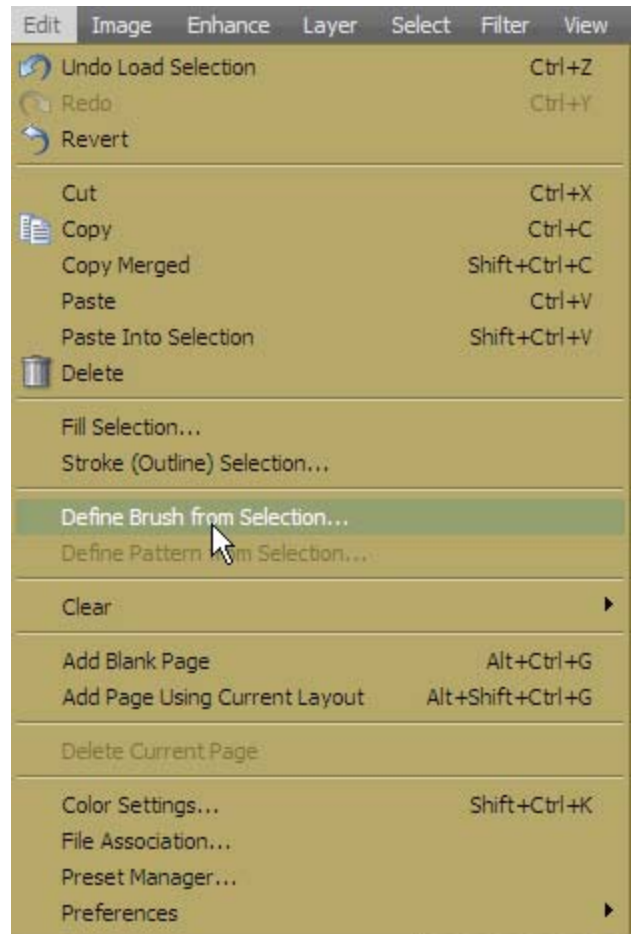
Edit Image Enhance Layer Select Filter View

Undo Load Selection Ctrl+Z
Redo Ctrl+Y
Revert

Cut Ctrl+X
Copy Ctrl+C
Copy Merged Shift+Ctrl+C
Paste Ctrl+V
Paste Into Selection Shift+Ctrl+V
Delete

Fill Selection...
Stroke (Outline) Selection...

Define Brush from Selection...
Define Pattern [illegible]m Selection...

Clear

Add Blank Page Alt+Ctrl+G
Add Page Using Current Layout Alt+Shift+Ctrl+G

Delete Current Page

Color Settings... Shift+Ctrl+K
File Association...
Preset Manager...
Preferences